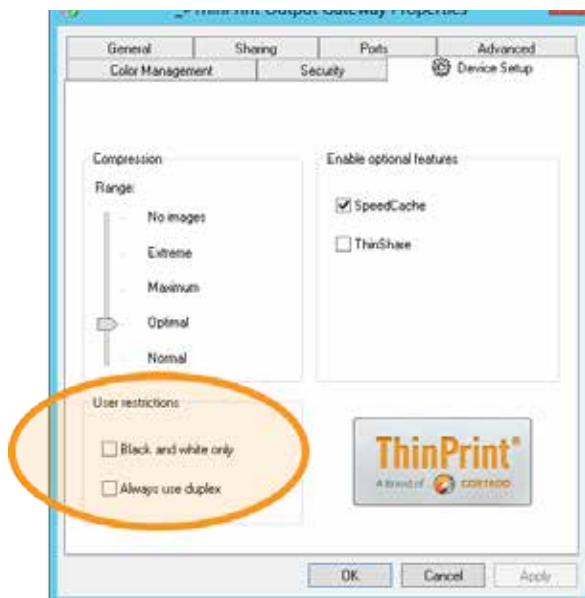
ThinPrint Output Gateway Properties

General
Sharing
Ports
Advanced
Color Management
Security
Device Setup

Compression
Range:
No images
Extreme
Maximum
Optimal
Normal

Enable optional features
SpeedCache
ThinShare

User restrictions
Black and white only
Always use duplex

ThinPrint®
A brand of CORTADO

OK
Cancel
Apply